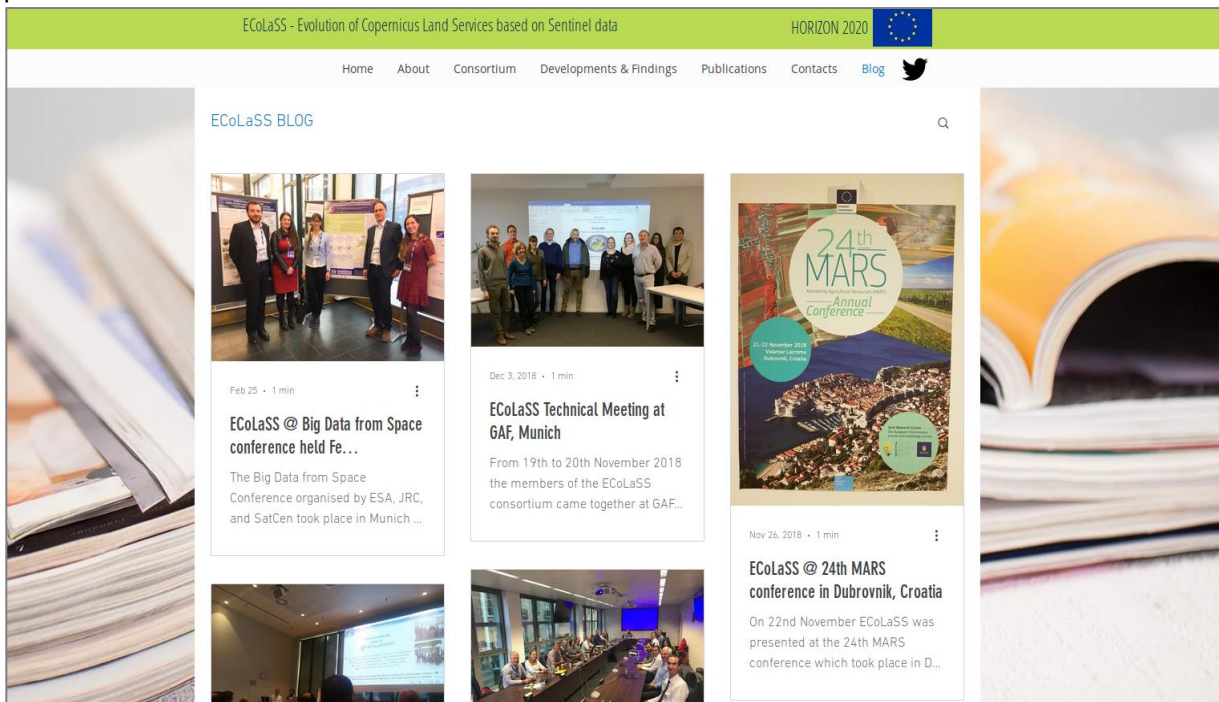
ECoLaSS - Evolution of Copernicus Land Services based on Sentinel data

HORIZON 2020

Home About Consortium Developments & Findings Publications Contacts Blog

ECoLaSS BLOG

Feb 25 • 1 min

ECoLaSS @ Big Data from Space conference held Fe...

The Big Data from Space Conference organised by ESA, JRC, and SatCen took place in Munich ...

Dec 3, 2018 • 1 min

ECoLaSS Technical Meeting at GAF, Munich

From 19th to 20th November 2018 the members of the ECoLaSS consortium came together at GAF...

24th MARS

Annual Conference

21-22 November 2018 Valamar Lacroma Dubrovnik, Croatia

Nov 26, 2018 • 1 min

ECoLaSS @ 24th MARS conference in Dubrovnik, Croatia

On 22nd November ECoLaSS was presented at the 24th MARS conference which took place in D...